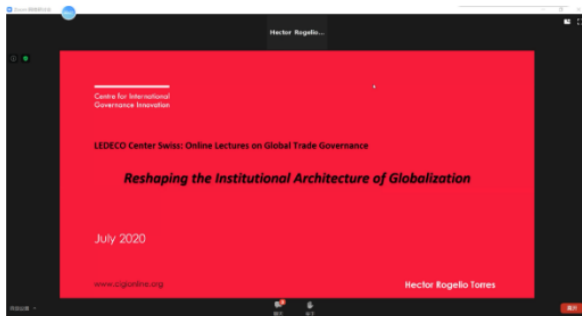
Hector Rogelio...

Centre for International Governance Innovation

LEDECO Center Swiss: Online Lectures on Global Trade Governance

Reshaping the Institutional Architecture of Globalization

July 2020

www.cigionline.org

Hector Rogelio Torres